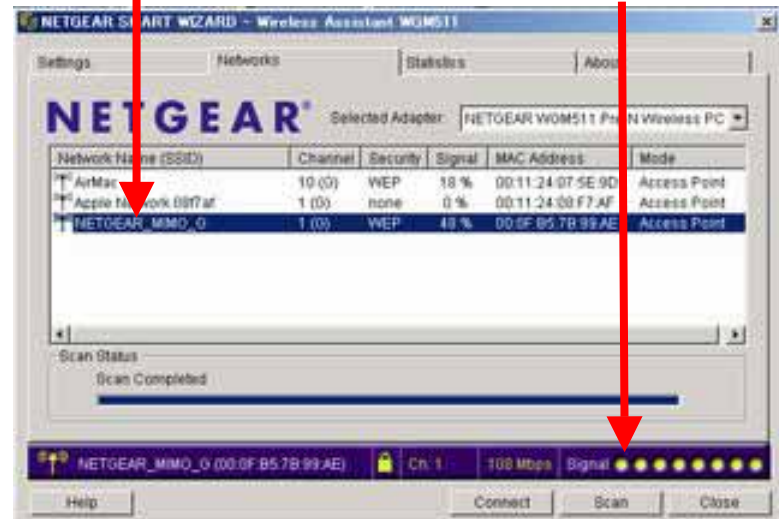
NETGEAR SMART WIZARD - Wireless Assistant WGM511

Settings | Networks | Statistics | About

NETGEAR®

Selected Adapter: NETGEAR WGM511 Pre-N Wireless PC

| Network Name (SSID) | Channel | Security | Signal | MAC Address | Mode |
|---|---|---|---|---|---|
| AirMac | 10 (0) | WEP | 18 % | 00:11:24:07:5E:9D | Access Point |
| Apple Network 08f7af | 1 (0) | none | 0 % | 00:11:24:08:F7:AF | Access Point |
| NETGEAR_MIMO_G | 1 (0) | WEP | 48 % | 00:0F:B5:7B:99:AE | Access Point |

Scan Status
Scan Completed

NETGEAR_MIMO_G (00:0F:B5:7B:99:AE) | Ch: 1 | 108 Mbps | Signal

Help | Connect | Scan | Close